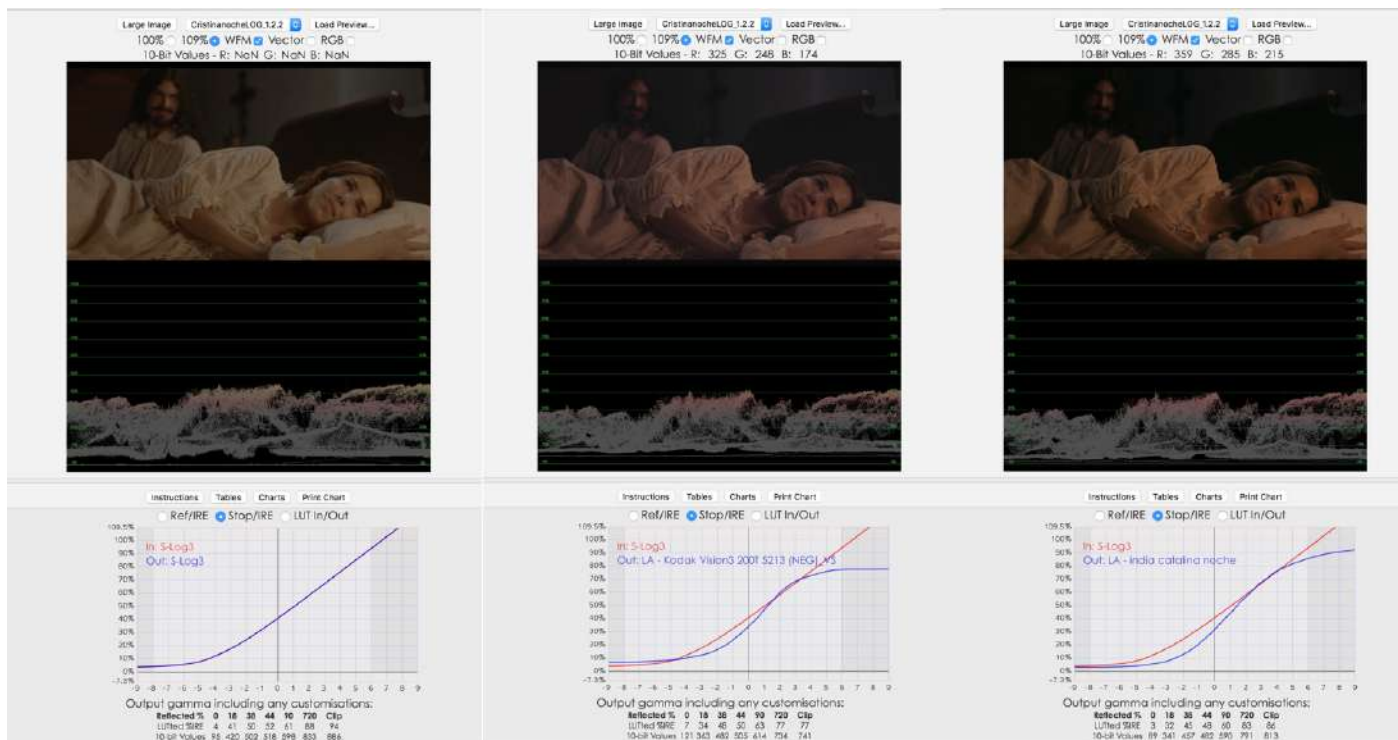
Large Image CristinanocheLOG_1.2.2 Load Preview...
100% 109% WFM Vector RGB
10-Bit Values - R: NaN G: NaN B: NaN

Instructions Tables Charts Print Chart
Ref/IRE Stop/IRE LUT In/Out

109.5%
100%
90%
80%
70%
60%
50%
40%
30%
20%
10%
0%
-7.3%

In: S-Log3
Out: S-Log3

-9 -8 -7 -6 -5 -4 -3 -2 -1 0 1 2 3 4 5 6 7 8 9

Output gamma including any customisations:

| Reflected % | 0 | 18 | 38 | 44 | 90 | 720 | Clip |
|---|---|---|---|---|---|---|---|
| LUTted %IRE | 4 | 41 | 50 | 52 | 61 | 88 | 94 |
| 10-bit Values | 95 | 420 | 502 | 518 | 598 | 833 | 886 |

Large Image CristinanocheLOG_1.2.2 Load Preview...
100% 109% WFM Vector RGB
10-Bit Values - R: 325 G: 248 B: 174

Instructions Tables Charts Print Chart
Ref/IRE Stop/IRE LUT In/Out

109.5%
100%
90%
80%
70%
60%
50%
40%
30%
20%
10%
0%
-7.3%

In: S-Log3
Out: LA - Kodak Vision3 200T 5213 (NEG) V5

-9 -8 -7 -6 -5 -4 -3 -2 -1 0 1 2 3 4 5 6 7 8 9

Output gamma including any customisations:

| Reflected % | 0 | 18 | 38 | 44 | 90 | 720 | Clip |
|---|---|---|---|---|---|---|---|
| LUTted %IRE | 7 | 34 | 46 | 50 | 63 | 77 | 77 |
| 10-bit Values | 121 | 363 | 482 | 505 | 614 | 734 | 741 |

Large Image CristinanocheLOG_1.2.2 Load Preview...
100% 109% WFM Vector RGB
10-Bit Values - R: 359 G: 285 B: 215

Instructions Tables Charts Print Chart
Ref/IRE Stop/IRE LUT In/Out

109.5%
100%
90%
80%
70%
60%
50%
40%
30%
20%
10%
0%
-7.3%

In: S-Log3
Out: LA - india catalina noche

-9 -8 -7 -6 -5 -4 -3 -2 -1 0 1 2 3 4 5 6 7 8 9

Output gamma including any customisations:

| Reflected % | 0 | 18 | 38 | 44 | 90 | 720 | Clip |
|---|---|---|---|---|---|---|---|
| LUTted %IRE | 3 | 32 | 45 | 48 | 60 | 83 | 86 |
| 10-bit Values | 89 | 341 | 457 | 482 | 590 | 791 | 813 |